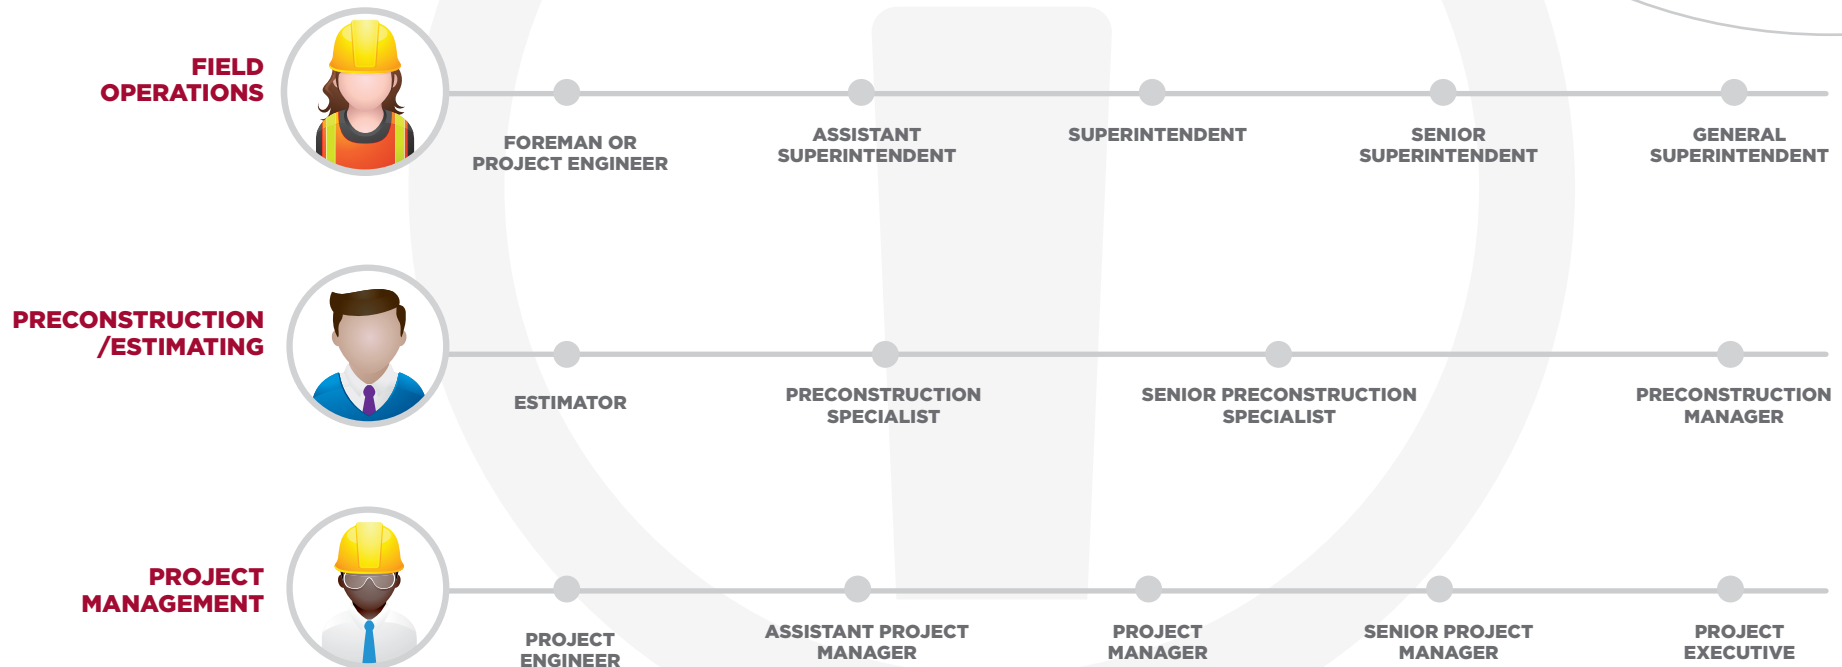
FIELD OPERATIONS

FOREMAN OR PROJECT ENGINEER

ASSISTANT SUPERINTENDENT

SUPERINTENDENT

SENIOR SUPERINTENDENT

GENERAL SUPERINTENDENT

PRECONSTRUCTION /ESTIMATING

ESTIMATOR

PRECONSTRUCTION SPECIALIST

SENIOR PRECONSTRUCTION SPECIALIST

PRECONSTRUCTION MANAGER

PROJECT MANAGEMENT

PROJECT ENGINEER

ASSISTANT PROJECT MANAGER

PROJECT MANAGER

SENIOR PROJECT MANAGER

PROJECT EXECUTIVE